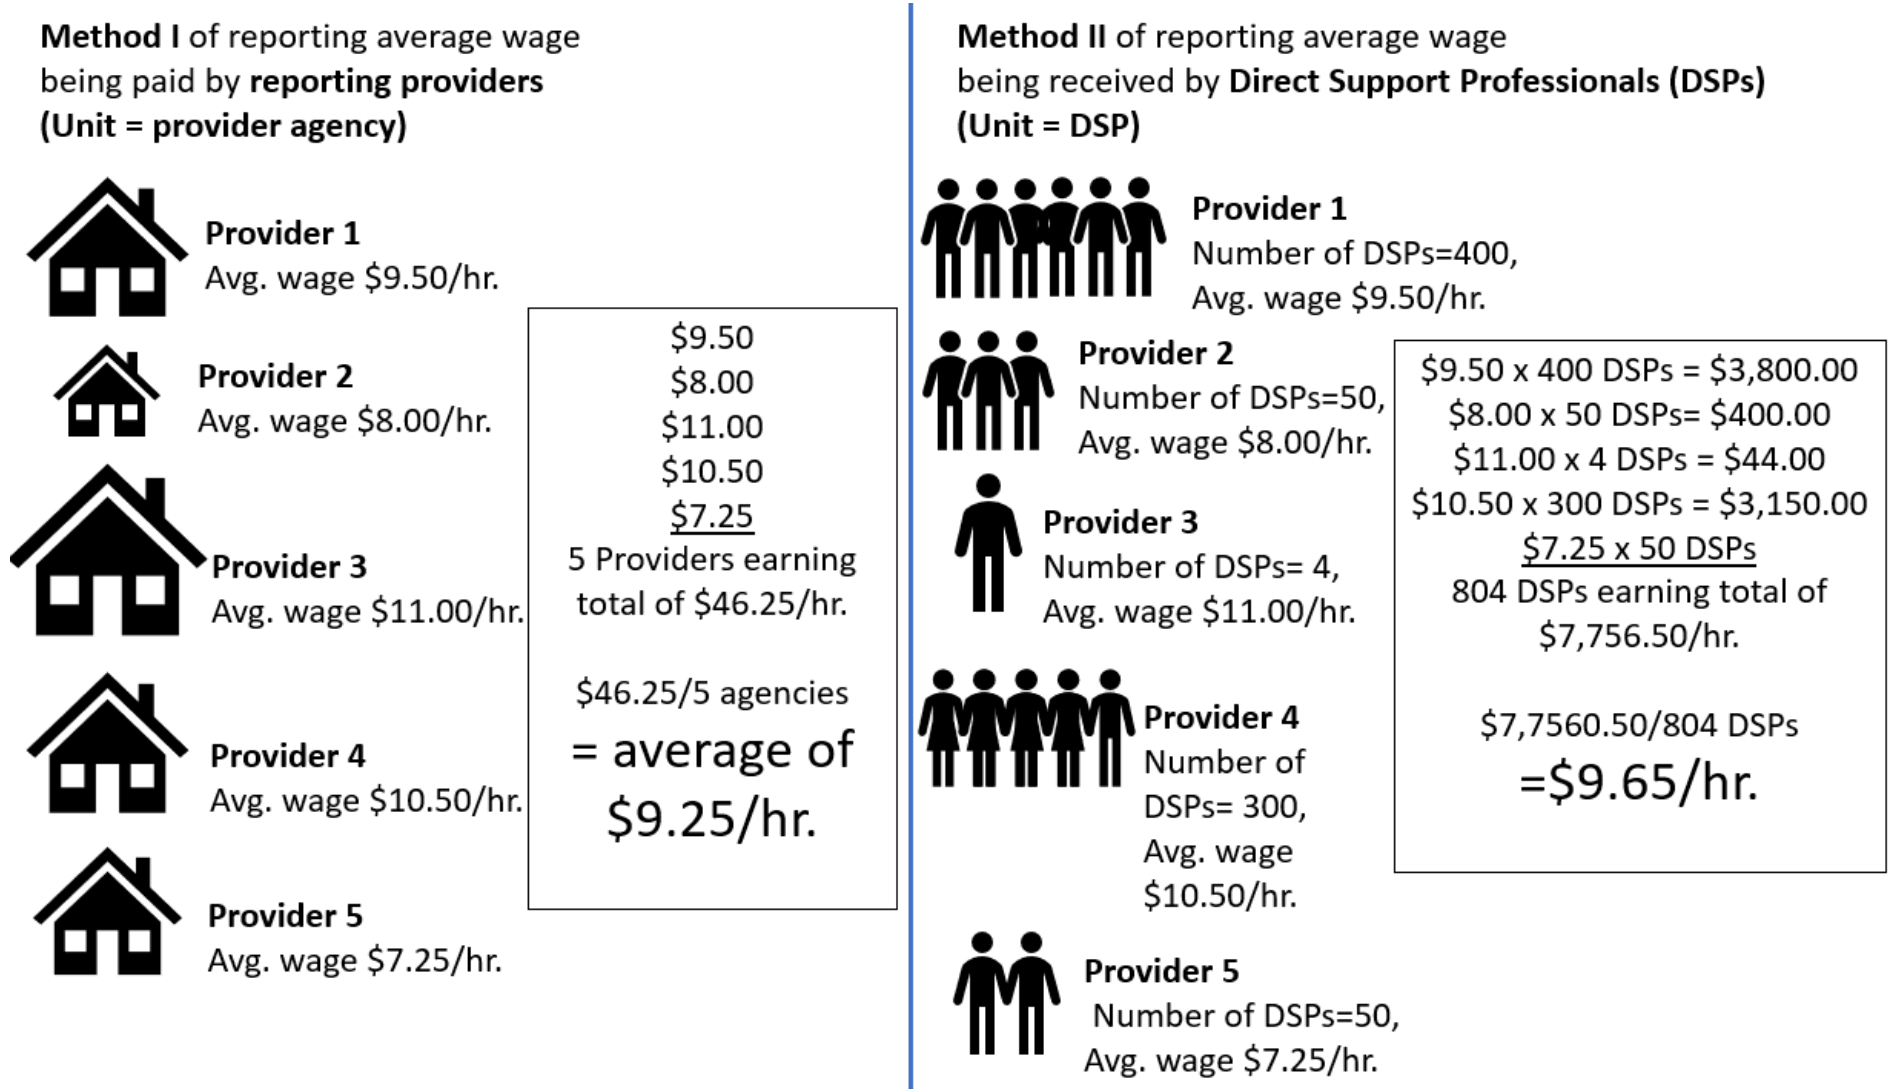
**Method I** of reporting average wage being paid by **reporting providers (Unit = provider agency)**

**Provider 1**
Avg. wage \$9.50/hr.

**Provider 2**
Avg. wage \$8.00/hr.

**Provider 3**
Avg. wage \$11.00/hr.

**Provider 4**
Avg. wage \$10.50/hr.

**Provider 5**
Avg. wage \$7.25/hr.

\$9.50
\$8.00
\$11.00
\$10.50
\$7.25
5 Providers earning total of \$46.25/hr.

\$46.25/5 agencies
= average of
\$9.25/hr.

**Method II** of reporting average wage being received by **Direct Support Professionals (DSPs) (Unit = DSP)**

**Provider 1**
Number of DSPs=400,
Avg. wage \$9.50/hr.

**Provider 2**
Number of DSPs=50,
Avg. wage \$8.00/hr.

**Provider 3**
Number of DSPs= 4,
Avg. wage \$11.00/hr.

**Provider 4**
Number of DSPs= 300,
Avg. wage \$10.50/hr.

**Provider 5**
Number of DSPs=50,
Avg. wage \$7.25/hr.

\$9.50 x 400 DSPs = \$3,800.00
\$8.00 x 50 DSPs= \$400.00
\$11.00 x 4 DSPs = \$44.00
\$10.50 x 300 DSPs = \$3,150.00
\$7.25 x 50 DSPs
804 DSPs earning total of \$7,756.50/hr.

\$7,7560.50/804 DSPs
=\$9.65/hr.